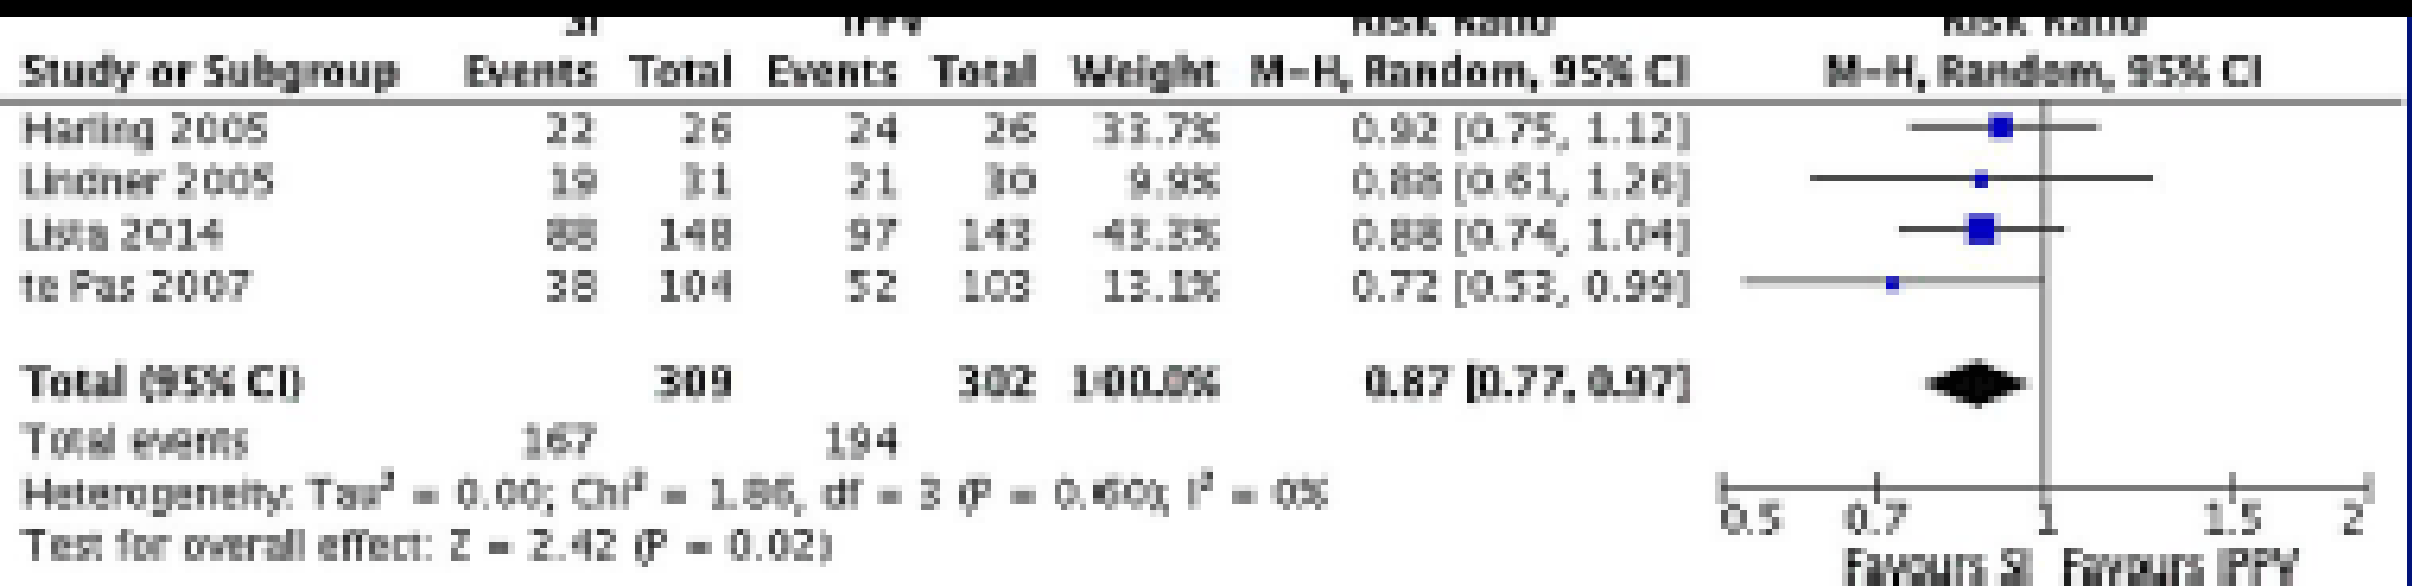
| Study or Subgroup | SI Events | SI Total | IPPV Events | IPPV Total | Weight | Risk Ratio M-H, Random, 95% CI |
|---|---|---|---|---|---|---|
| Harling 2005 | 22 | 26 | 24 | 26 | 33.7% | 0.92 [0.75, 1.12] |
| Lindner 2005 | 19 | 31 | 21 | 30 | 9.9% | 0.88 [0.61, 1.26] |
| Lista 2014 | 88 | 148 | 97 | 143 | 43.3% | 0.88 [0.74, 1.04] |
| te Pas 2007 | 38 | 104 | 52 | 103 | 13.1% | 0.72 [0.53, 0.99] |
| Total (95% CI) | | 309 | | 302 | 100.0% | 0.87 [0.77, 0.97] |
| Total events | 167 | | 194 | | | |

Heterogeneity: Tau$^2$ = 0.00; Chi$^2$ = 1.86, df = 3 (P = 0.60); I$^2$ = 0%
Test for overall effect: Z = 2.42 (P = 0.02)

Risk Ratio
M-H, Random, 95% CI
0.5 0.7 1 1.5 2
Favours SI Favours IPPV